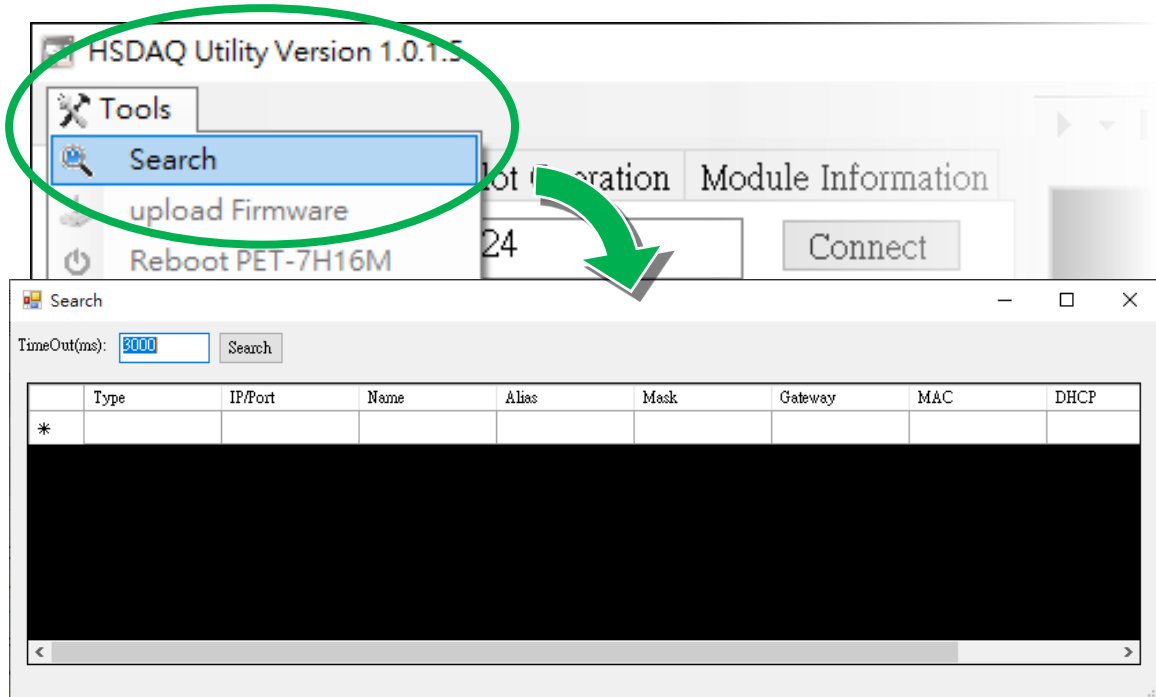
HSDAQ Utility Version 1.0.1.5

Tools

Search

upload Firmware

Reboot PET-7H16M

ot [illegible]eration

Module Information

24

Connect

Search

TimeOut(ms): 3000 Search

| | Type | IP/Port | Name | Alias | Mask | Gateway | MAC | DHCP |
|---|---|---|---|---|---|---|---|---|
| * | | | | | | | | |